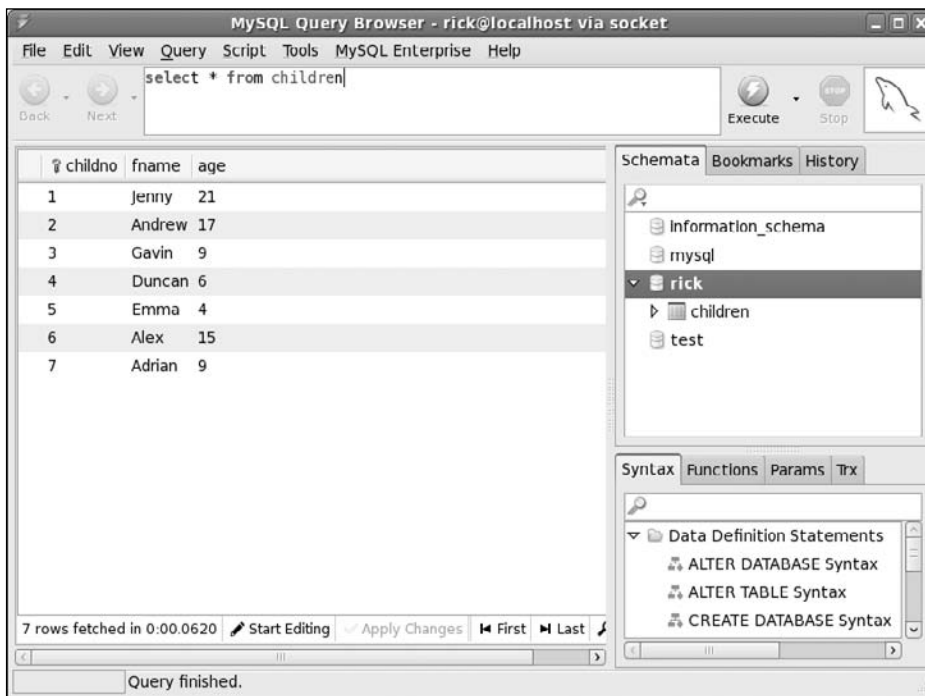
MySQL Query Browser - rick@localhost via socket

File Edit View Query Script Tools MySQL Enterprise Help

Back Next

select * from children

Execute Stop

| childno | fname | age |
|---|---|---|
| 1 | Jenny | 21 |
| 2 | Andrew | 17 |
| 3 | Gavin | 9 |
| 4 | Duncan | 6 |
| 5 | Emma | 4 |
| 6 | Alex | 15 |
| 7 | Adrian | 9 |

7 rows fetched in 0:00.0620 Start Editing Apply Changes First Last

Schemata Bookmarks History

information_schema
mysql
rick
children
test

Syntax Functions Params Trx

Data Definition Statements
ALTER DATABASE Syntax
ALTER TABLE Syntax
CREATE DATABASE Syntax

Query finished.